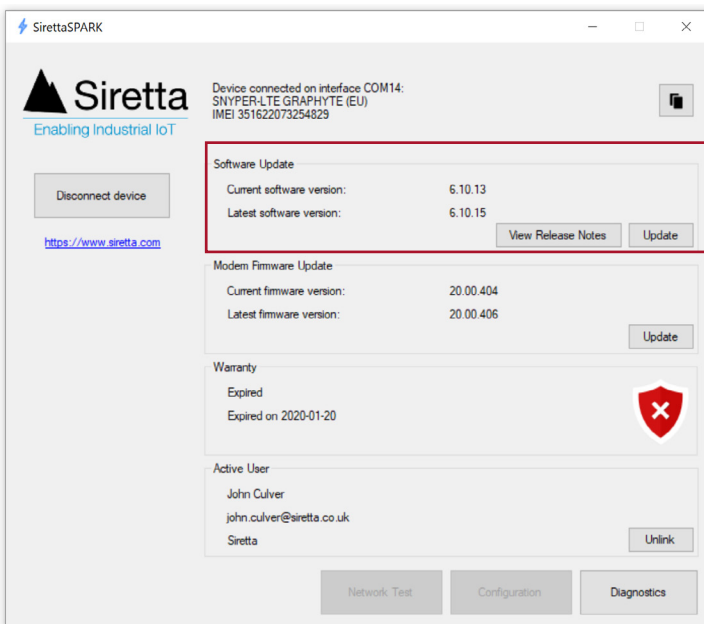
SirettaSPARK

Siretta
Enabling Industrial IoT

Disconnect device

https://www.siretta.com

Device connected on interface COM14:
SNYPER-LTE GRAPHYTE (EU)
IMEI 351622073254829

Software Update
Current software version: 6.10.13
Latest software version: 6.10.15
View Release Notes
Update

Modem Firmware Update
Current firmware version: 20.00.404
Latest firmware version: 20.00.406
Update

Warranty
Expired
Expired on 2020-01-20

Active User
John Culver
john.culver@siretta.co.uk
Siretta
Unlink

Network Test
Configuration
Diagnostics